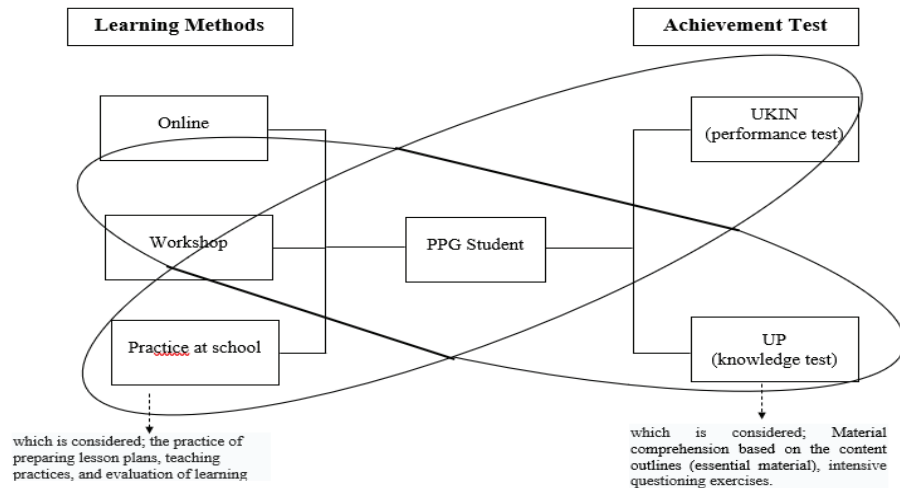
Learning Methods

Achievement Test

Online

Workshop

Practice at school

PPG Student

UKIN
(performance test)

UP
(knowledge test)

which is considered; the practice of preparing lesson plans, teaching practices, and evaluation of learning

which is considered; Material comprehension based on the content outlines (essential material), intensive questioning exercises.